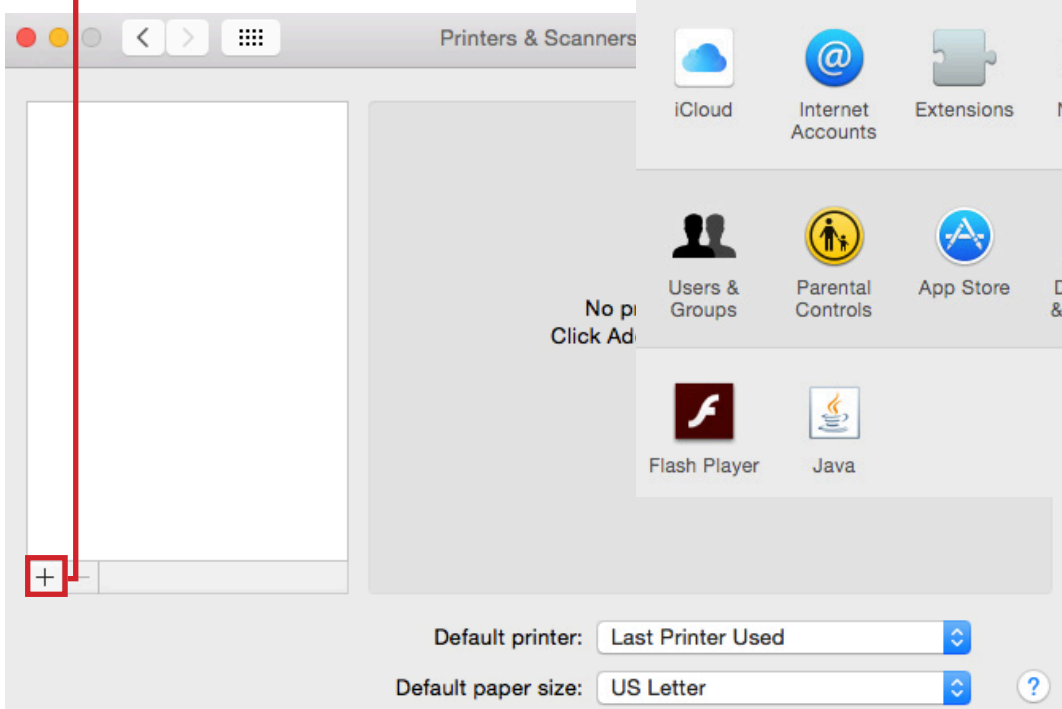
Printers & Scanners

iCloud

Internet Accounts

Extensions

Users & Groups

Parental Controls

App Store

No pr
Click Ad

Flash Player

Java

+ −

Default printer: Last Printer Used

Default paper size: US Letter

?